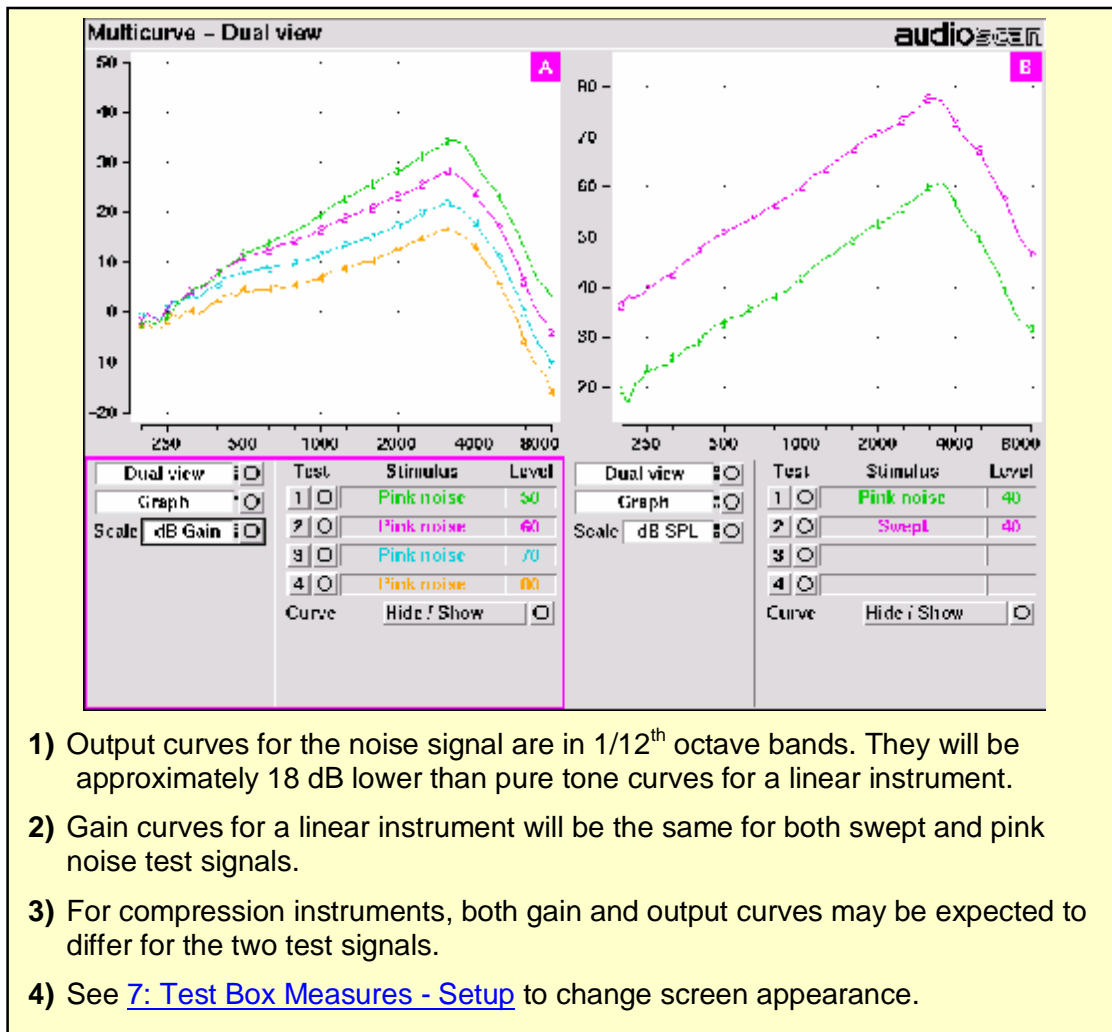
Multicurve – Dual view

audioscan

A

50
40
30
20
10
0
10
-20

250 500 1000 2000 4000 8000

B

80
70
60
50
40
30
20

250 500 1000 2000 4000 8000

Dual view
Graph
Scale dB Gain

| Test | Stimulus | Level |
|---|---|---|
| 1 | Pink noise | 50 |
| 2 | Pink noise | 60 |
| 3 | Pink noise | 70 |
| 4 | Pink noise | 80 |

Curve Hide / Show

Dual view
Graph
Scale dB SPL

| Test | Stimulus | Level |
|---|---|---|
| 1 | Pink noise | 40 |
| 2 | Swept | 40 |
| 3 | | |
| 4 | | |

Curve Hide / Show

**1)** Output curves for the noise signal are in $1/12^{th}$ octave bands. They will be approximately 18 dB lower than pure tone curves for a linear instrument.

**2)** Gain curves for a linear instrument will be the same for both swept and pink noise test signals.

**3)** For compression instruments, both gain and output curves may be expected to differ for the two test signals.

**4)** See 7: Test Box Measures - Setup to change screen appearance.